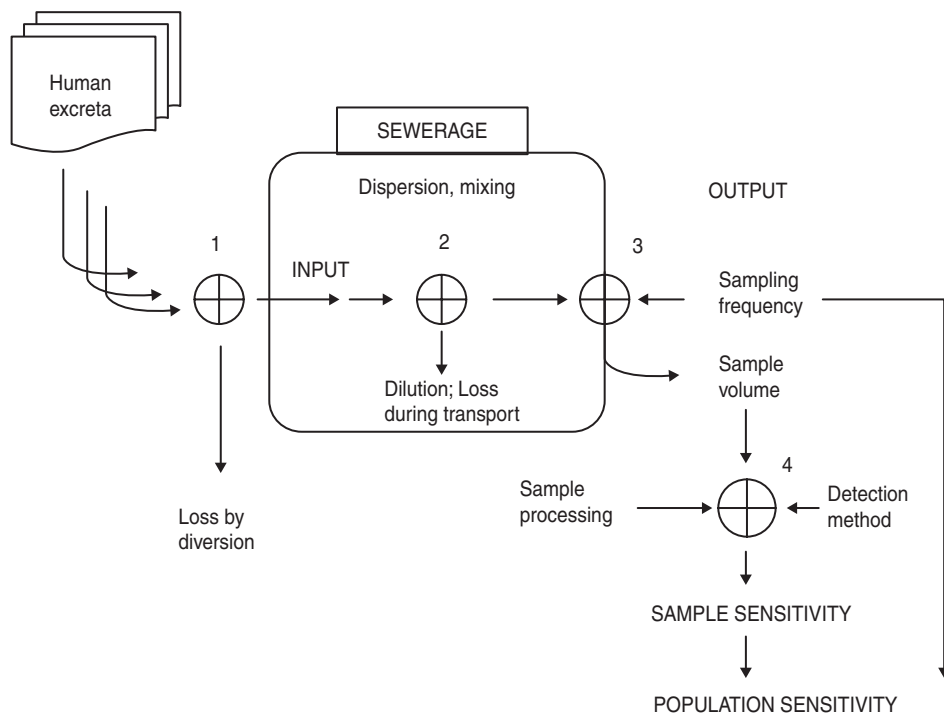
Human excreta

SEWERAGE

Dispersion, mixing

OUTPUT

1

2

3

INPUT

Sampling frequency

Dilution; Loss during transport

Sample volume

Loss by diversion

4

Sample processing

Detection method

SAMPLE SENSITIVITY

POPULATION SENSITIVITY